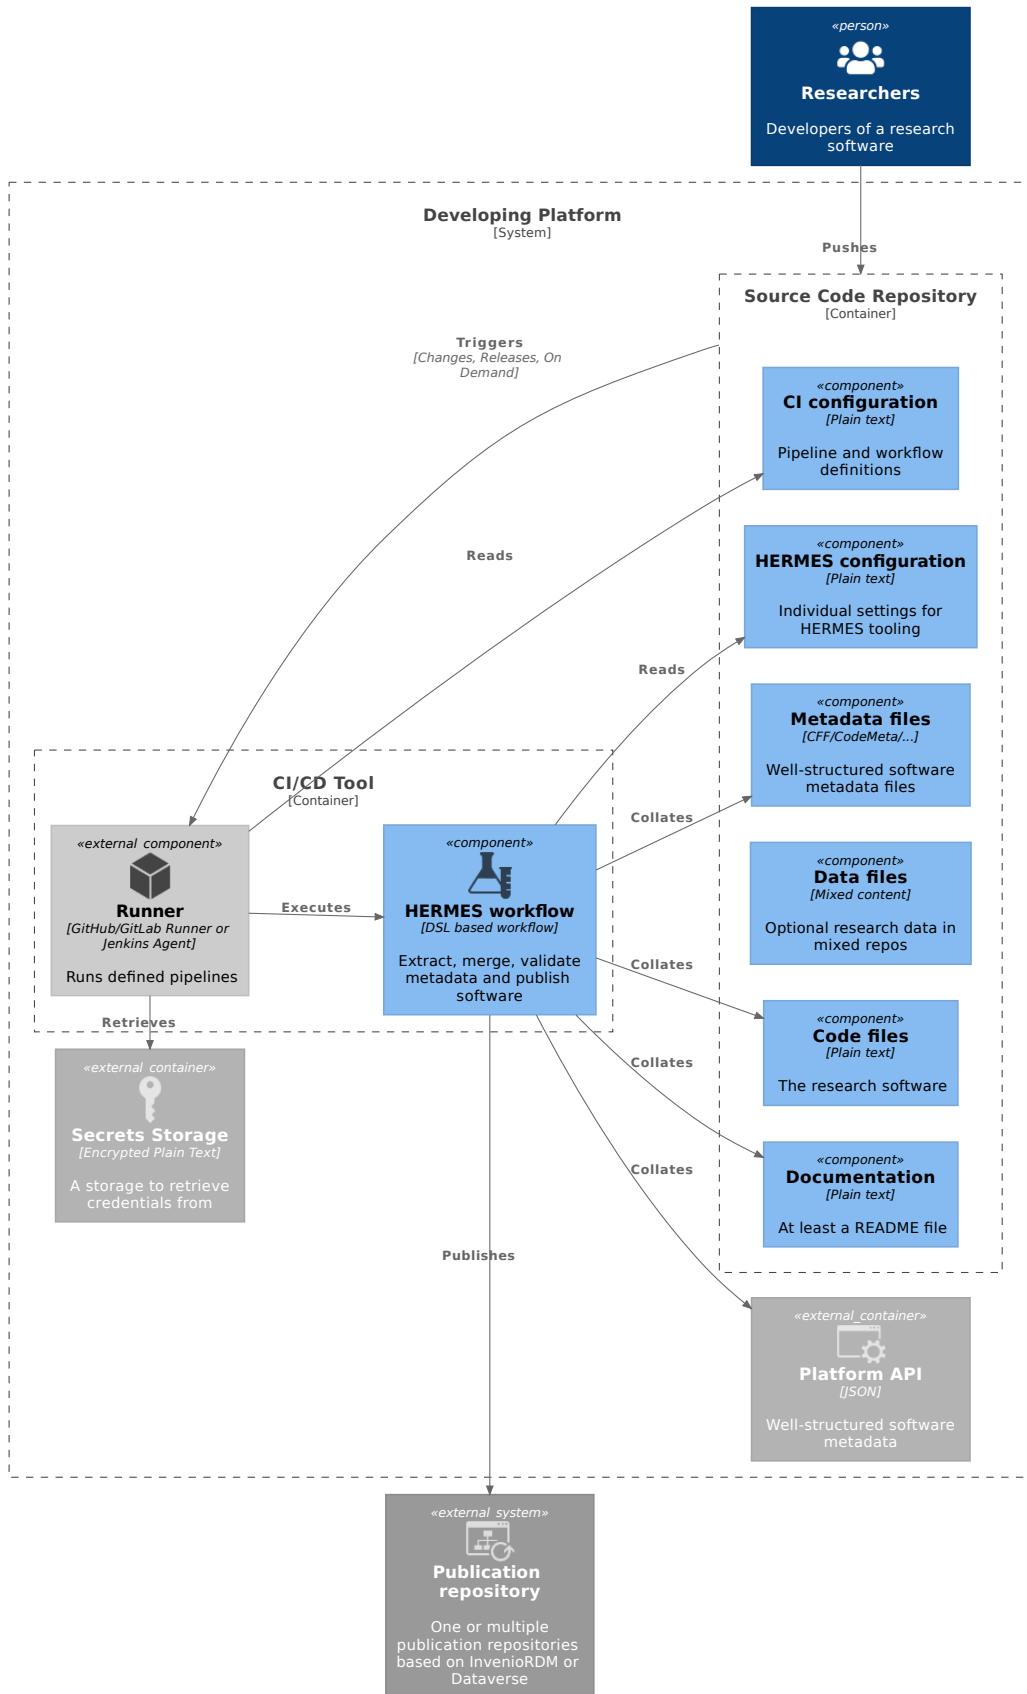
«person»
Researchers
Developers of a research software

Developing Platform
[System]

Pushes

Source Code Repository
[Container]

Triggers
[Changes, Releases, On Demand]

«component»
CI configuration
[Plain text]
Pipeline and workflow definitions

Reads

«component»
HERMES configuration
[Plain text]
Individual settings for HERMES tooling

Reads

«component»
Metadata files
[CFF/CodeMeta/...]
Well-structured software metadata files

CI/CD Tool
[Container]

Collates

«external_component»
Runner
[GitHub/GitLab Runner or Jenkins Agent]
Runs defined pipelines

Executes

«component»
HERMES workflow
[DSL based workflow]
Extract, merge, validate metadata and publish software

«component»
Data files
[Mixed content]
Optional research data in mixed repos

Collates

«component»
Code files
[Plain text]
The research software

Retrieves

«external_container»
Secrets Storage
[Encrypted Plain Text]
A storage to retrieve credentials from

Collates

«component»
Documentation
[Plain text]
At least a README file

Collates

Publishes

«external_container»
Platform API
[JSON]
Well-structured software metadata

«external_system»
Publication repository
One or multiple publication repositories based on InvenioRDM or Dataverse